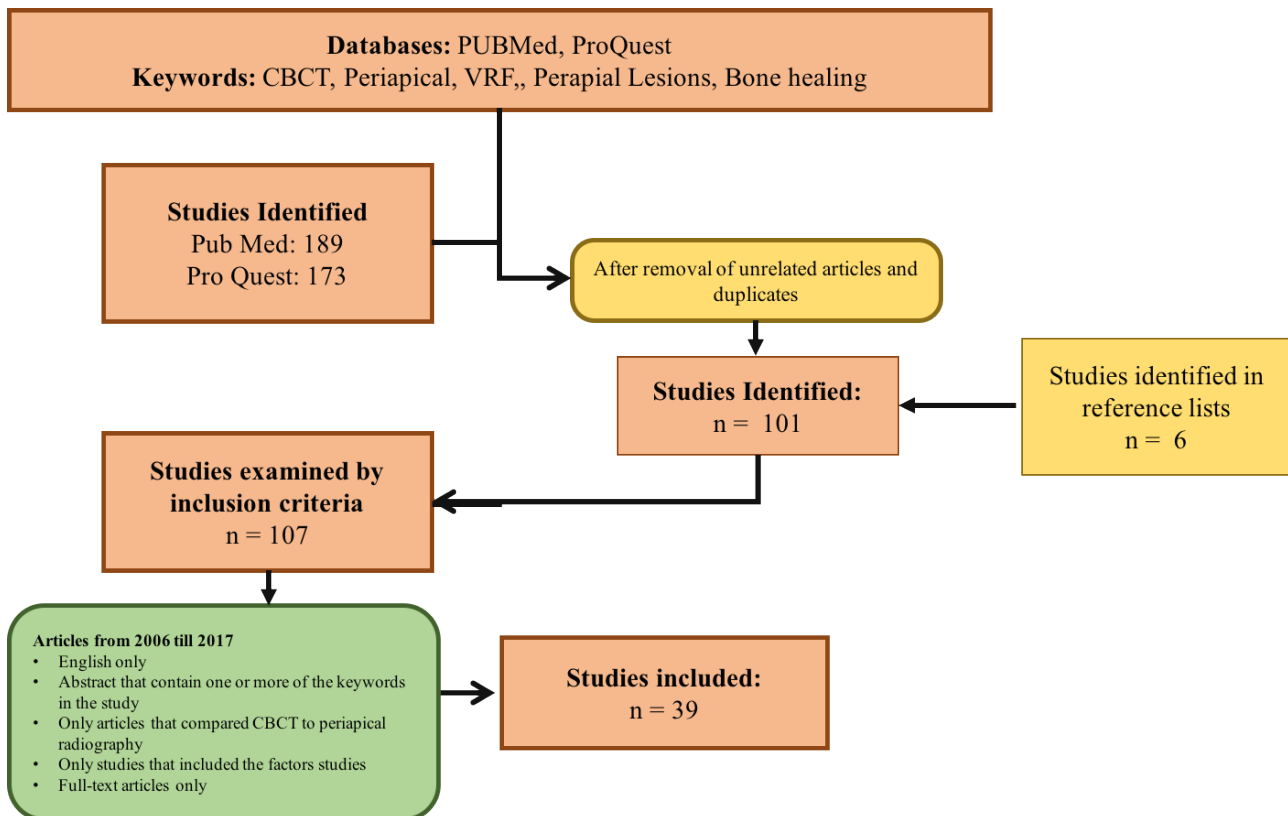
**Databases:** PUBMed, ProQuest
**Keywords:** CBCT, Periapical, VRF,, Perapial Lesions, Bone healing

**Studies Identified**
Pub Med: 189
Pro Quest: 173

After removal of unrelated articles and duplicates

**Studies Identified:**
n = 101

Studies identified in reference lists
n = 6

**Studies examined by inclusion criteria**
n = 107

**Articles from 2006 till 2017**
- English only
- Abstract that contain one or more of the keywords in the study
- Only articles that compared CBCT to periapical radiography
- Only studies that included the factors studies
- Full-text articles only

**Studies included:**
n = 39